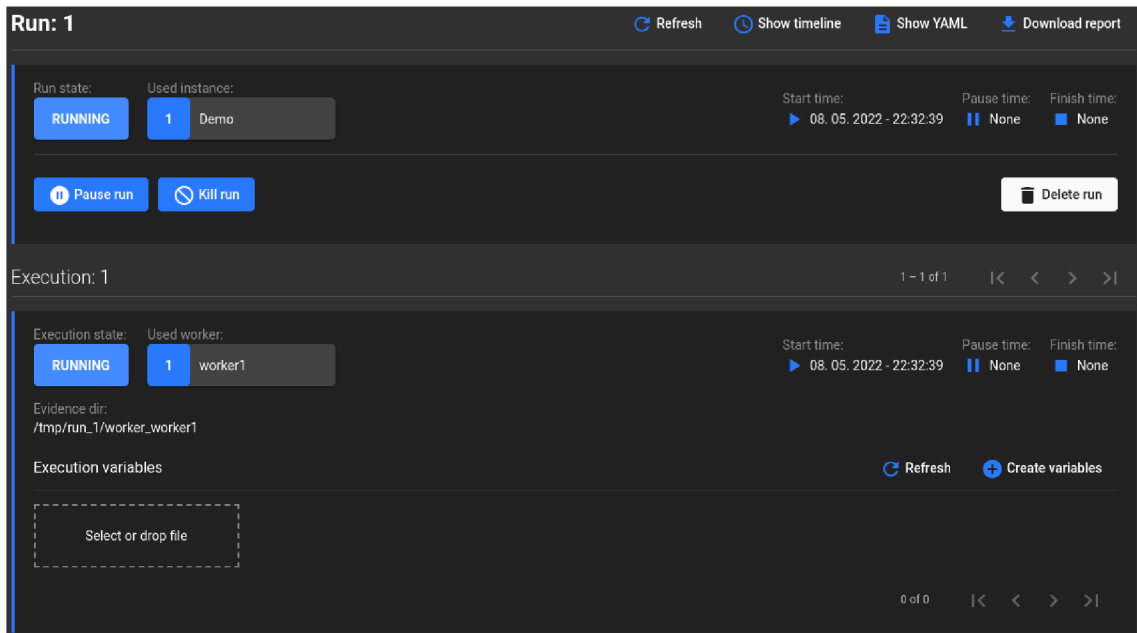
Run: 1

Refresh Show timeline Show YAML Download report

Run state: RUNNING

Used instance: 1 Demo

Start time: 08. 05. 2022 - 22:32:39

Pause time: None

Finish time: None

Pause run Kill run

Delete run

Execution: 1

1 – 1 of 1

Execution state: RUNNING

Used worker: 1 worker1

Start time: 08. 05. 2022 - 22:32:39

Pause time: None

Finish time: None

Evidence dir:
/tmp/run_1/worker_worker1

Execution variables

Refresh Create variables

Select or drop file

0 of 0